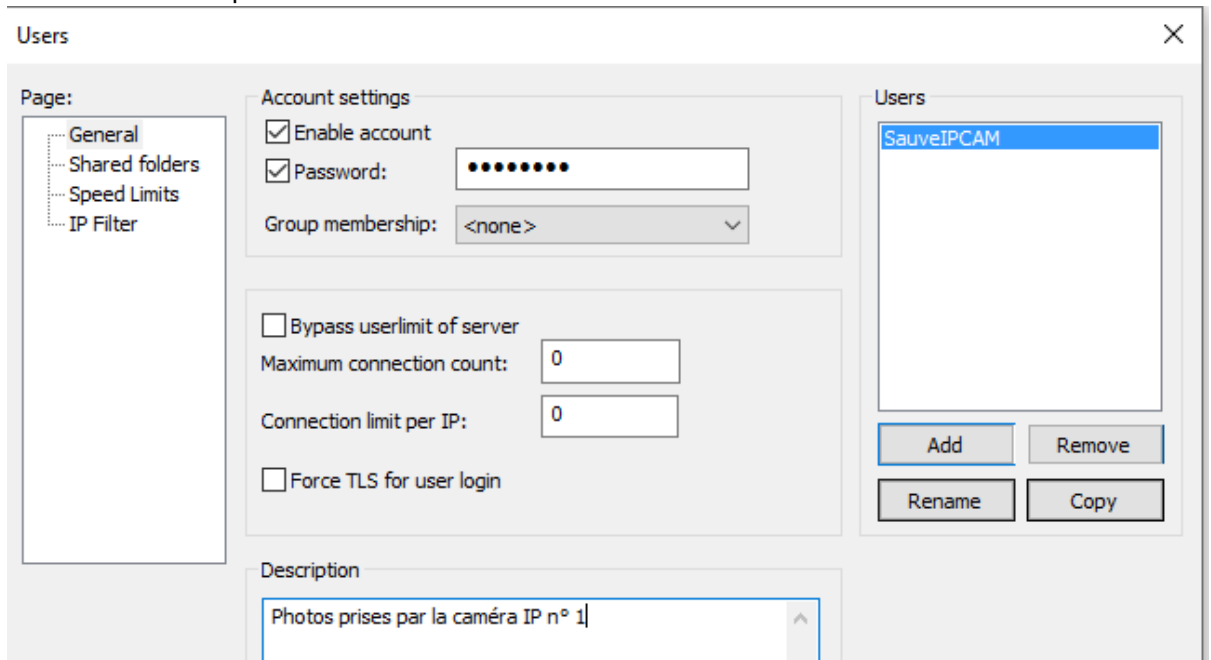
Users

×

Page:

General
Shared folders
Speed Limits
IP Filter

Account settings

Enable account

Password: ••••••••

Group membership: <none>

Bypass userlimit of server

Maximum connection count: 0

Connection limit per IP: 0

Force TLS for user login

Description

Photos prises par la caméra IP n° 1

Users

SauveIPCAM

Add

Remove

Rename

Copy